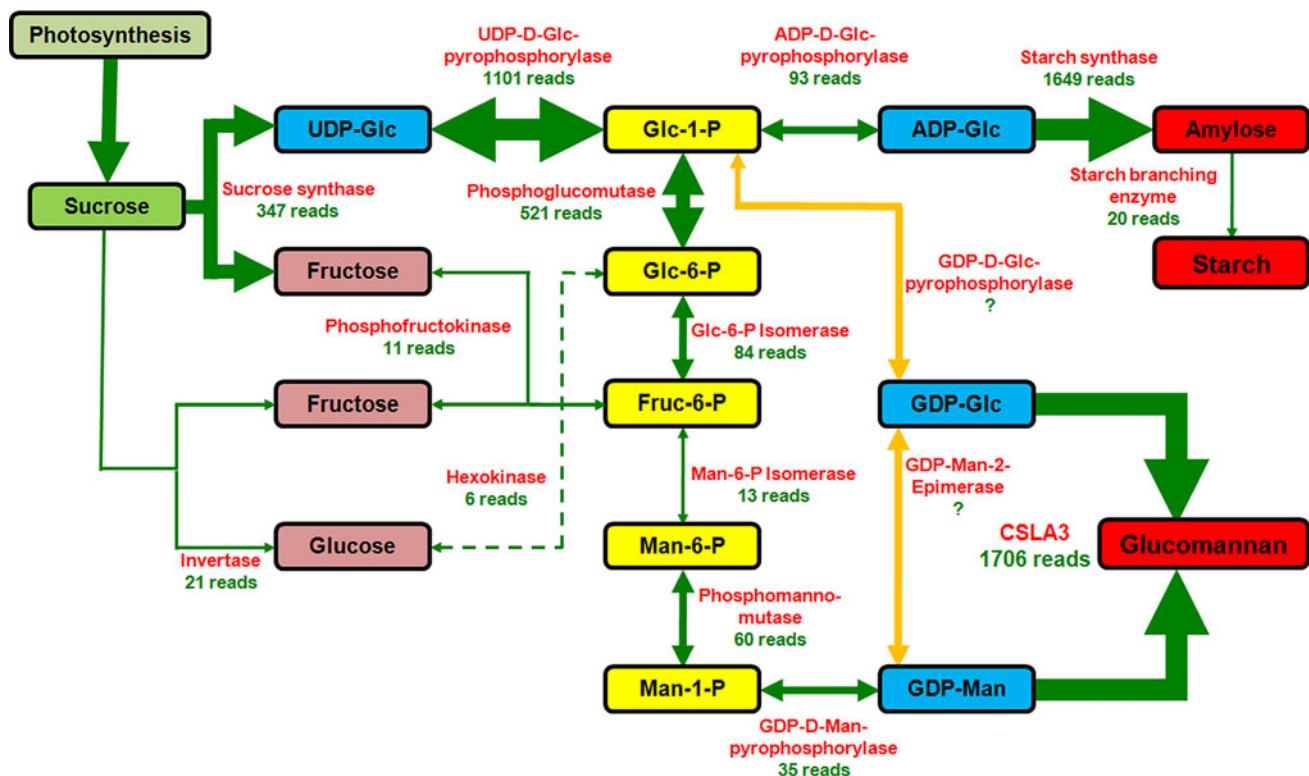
Photosynthesis

UDP-D-Glc-pyrophosphorylase
1101 reads

ADP-D-Glc-pyrophosphorylase
93 reads

Starch synthase
1649 reads

UDP-Glc

Glc-1-P

ADP-Glc

Amylose

Sucrose

Sucrose synthase
347 reads

Phosphoglucomutase
521 reads

Starch branching enzyme
20 reads

Fructose

Glc-6-P

Starch

GDP-D-Glc-pyrophosphorylase
?

Phosphofructokinase
11 reads

Glc-6-P Isomerase
84 reads

Fructose

Fruc-6-P

GDP-Glc

Hexokinase
6 reads

Man-6-P Isomerase
13 reads

GDP-Man-2-Epimerase
?

CSLA3
1706 reads

Glucose

Man-6-P

Glucomannan

Invertase
21 reads

Phosphomanno-mutase
60 reads

Man-1-P

GDP-Man

GDP-D-Man-pyrophosphorylase
35 reads